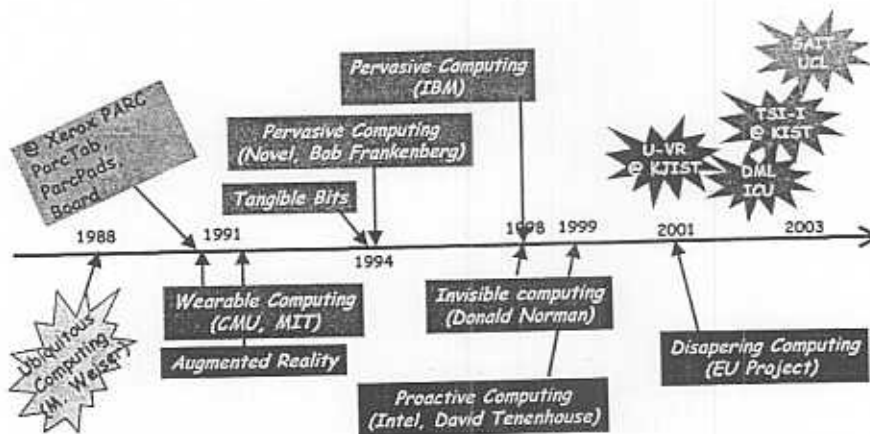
@ Xerox PARC ParcTab, ParcPads, Board

Pervasive Computing (IBM)

Pervasive Computing (Novel, Bob Frankenberg)

Tangible Bits

SAIT UCL

TSI-I @ KIST

U-VR @ KJIST

DML ICU

1988

1991

1994

1998

1999

2001

2003

Ubiquitous Computing (M. Weiser)

Wearable Computing (CMU, MIT)

Augmented Reality

Invisible computing (Donald Norman)

Proactive Computing (Intel, David Tenenhouse)

Disapering Computing (EU Project)